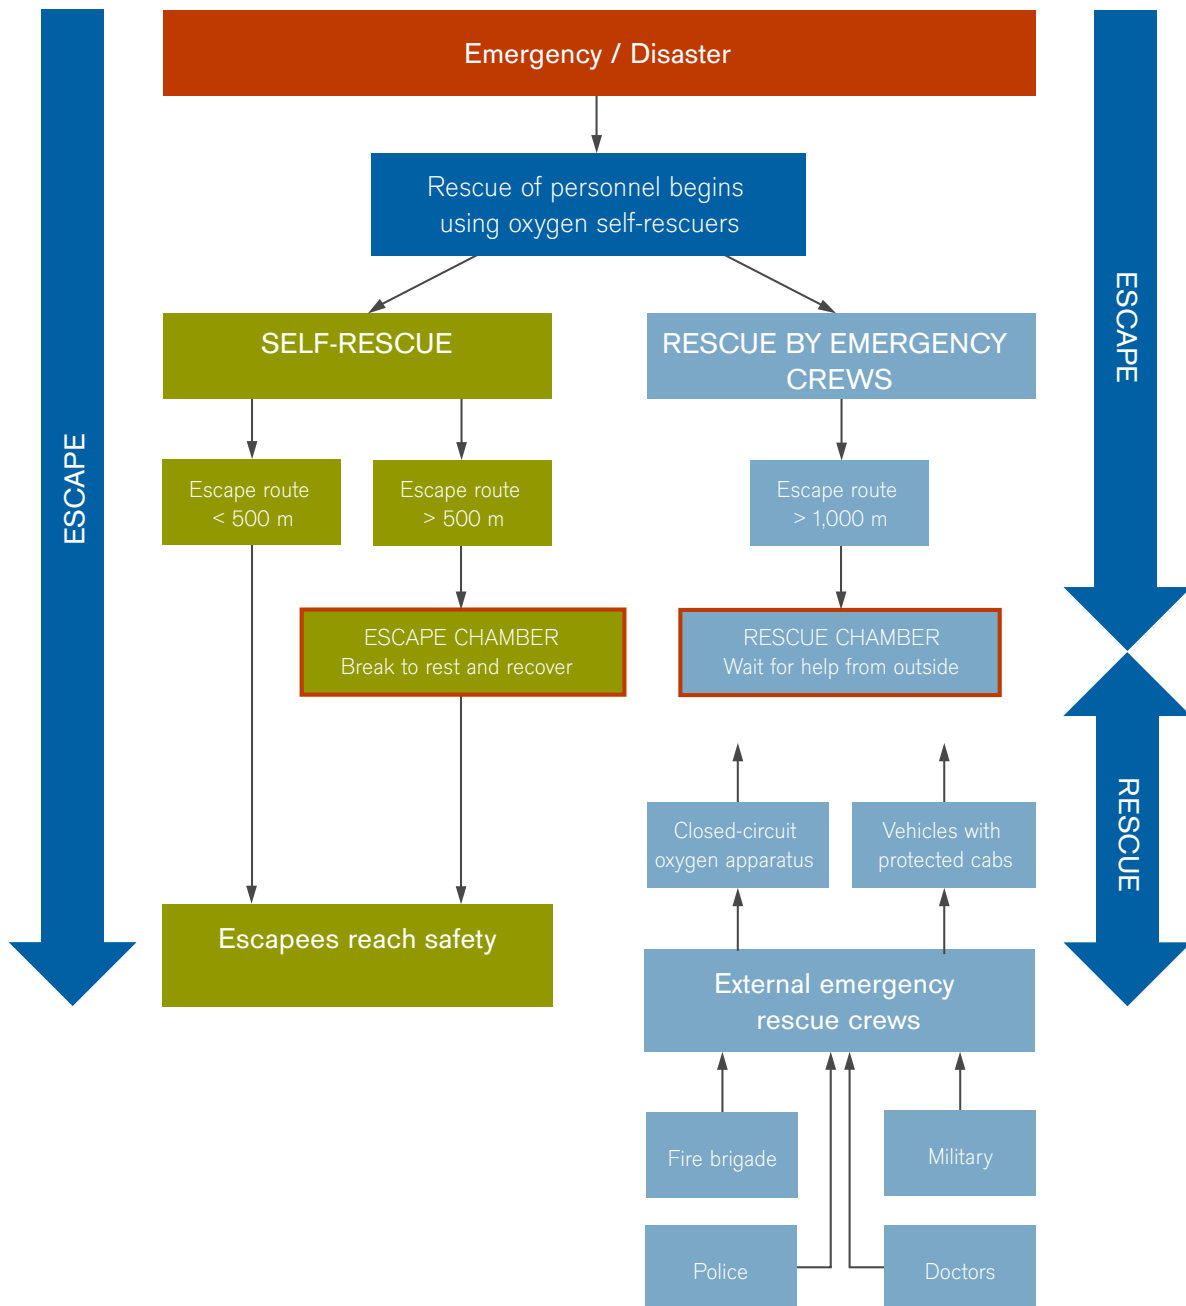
ESCAPE

Emergency / Disaster

Rescue of personnel begins using oxygen self-rescuers

SELF-RESCUE

RESCUE BY EMERGENCY CREWS

ESCAPE

Escape route < 500 m

Escape route > 500 m

Escape route > 1,000 m

ESCAPE CHAMBER
Break to rest and recover

RESCUE CHAMBER
Wait for help from outside

RESCUE

Closed-circuit oxygen apparatus

Vehicles with protected cabs

Escapees reach safety

External emergency rescue crews

Fire brigade

Military

Police

Doctors